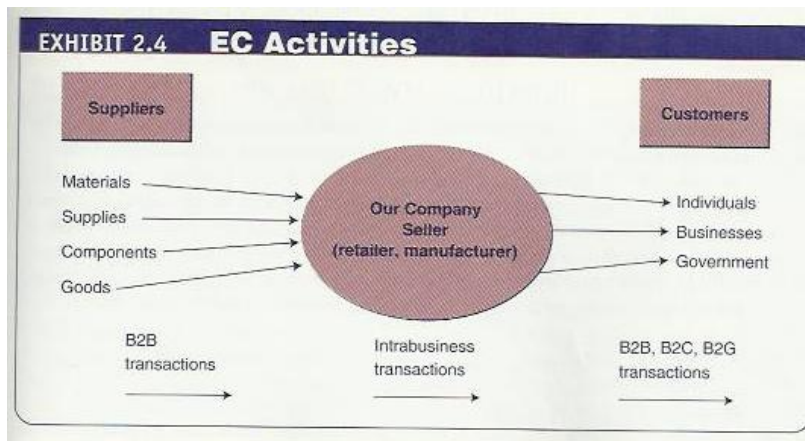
EXHIBIT 2.4 EC Activities

Suppliers

Customers

Materials

Supplies

Components

Goods

Our Company Seller (retailer, manufacturer)

Individuals

Businesses

Government

B2B transactions

Intrabusiness transactions

B2B, B2C, B2G transactions